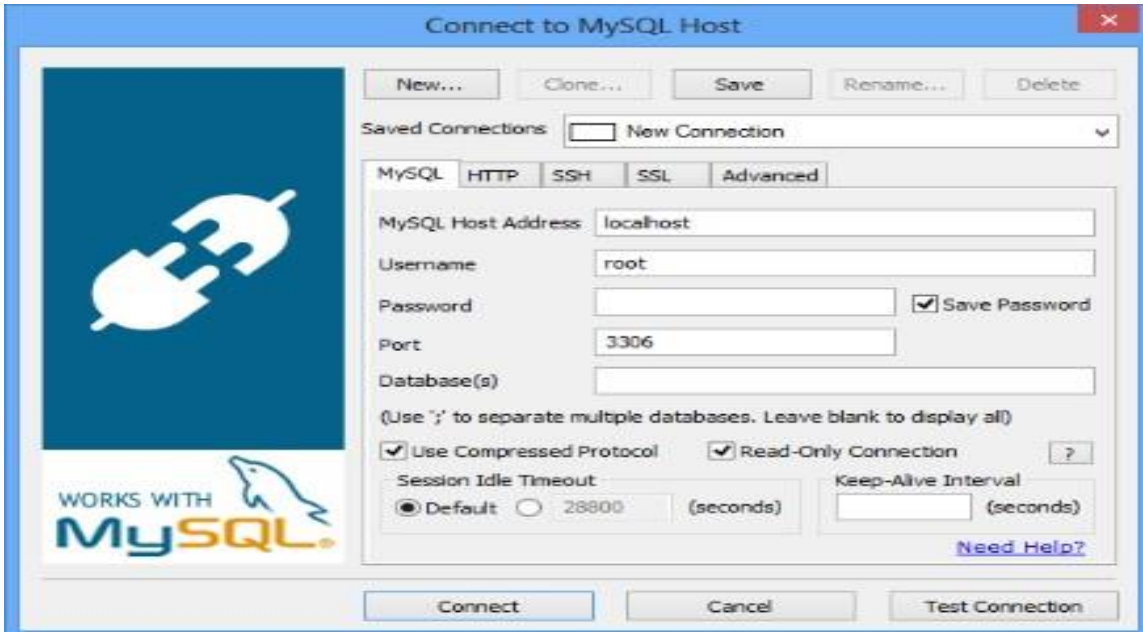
Connect to MySQL Host

×

New... Clone... Save Rename... Delete

Saved Connections New Connection

MySQL HTTP SSH SSL Advanced

MySQL Host Address localhost

Username root

Password

Save Password

Port 3306

Database(s)

(Use ';' to separate multiple databases. Leave blank to display all)

Use Compressed Protocol

Read-Only Connection

?

Session Idle Timeout

Default 28800 (seconds)

Keep-Alive Interval

(seconds)

Need Help?

WORKS WITH MySQL

Connect Cancel Test Connection